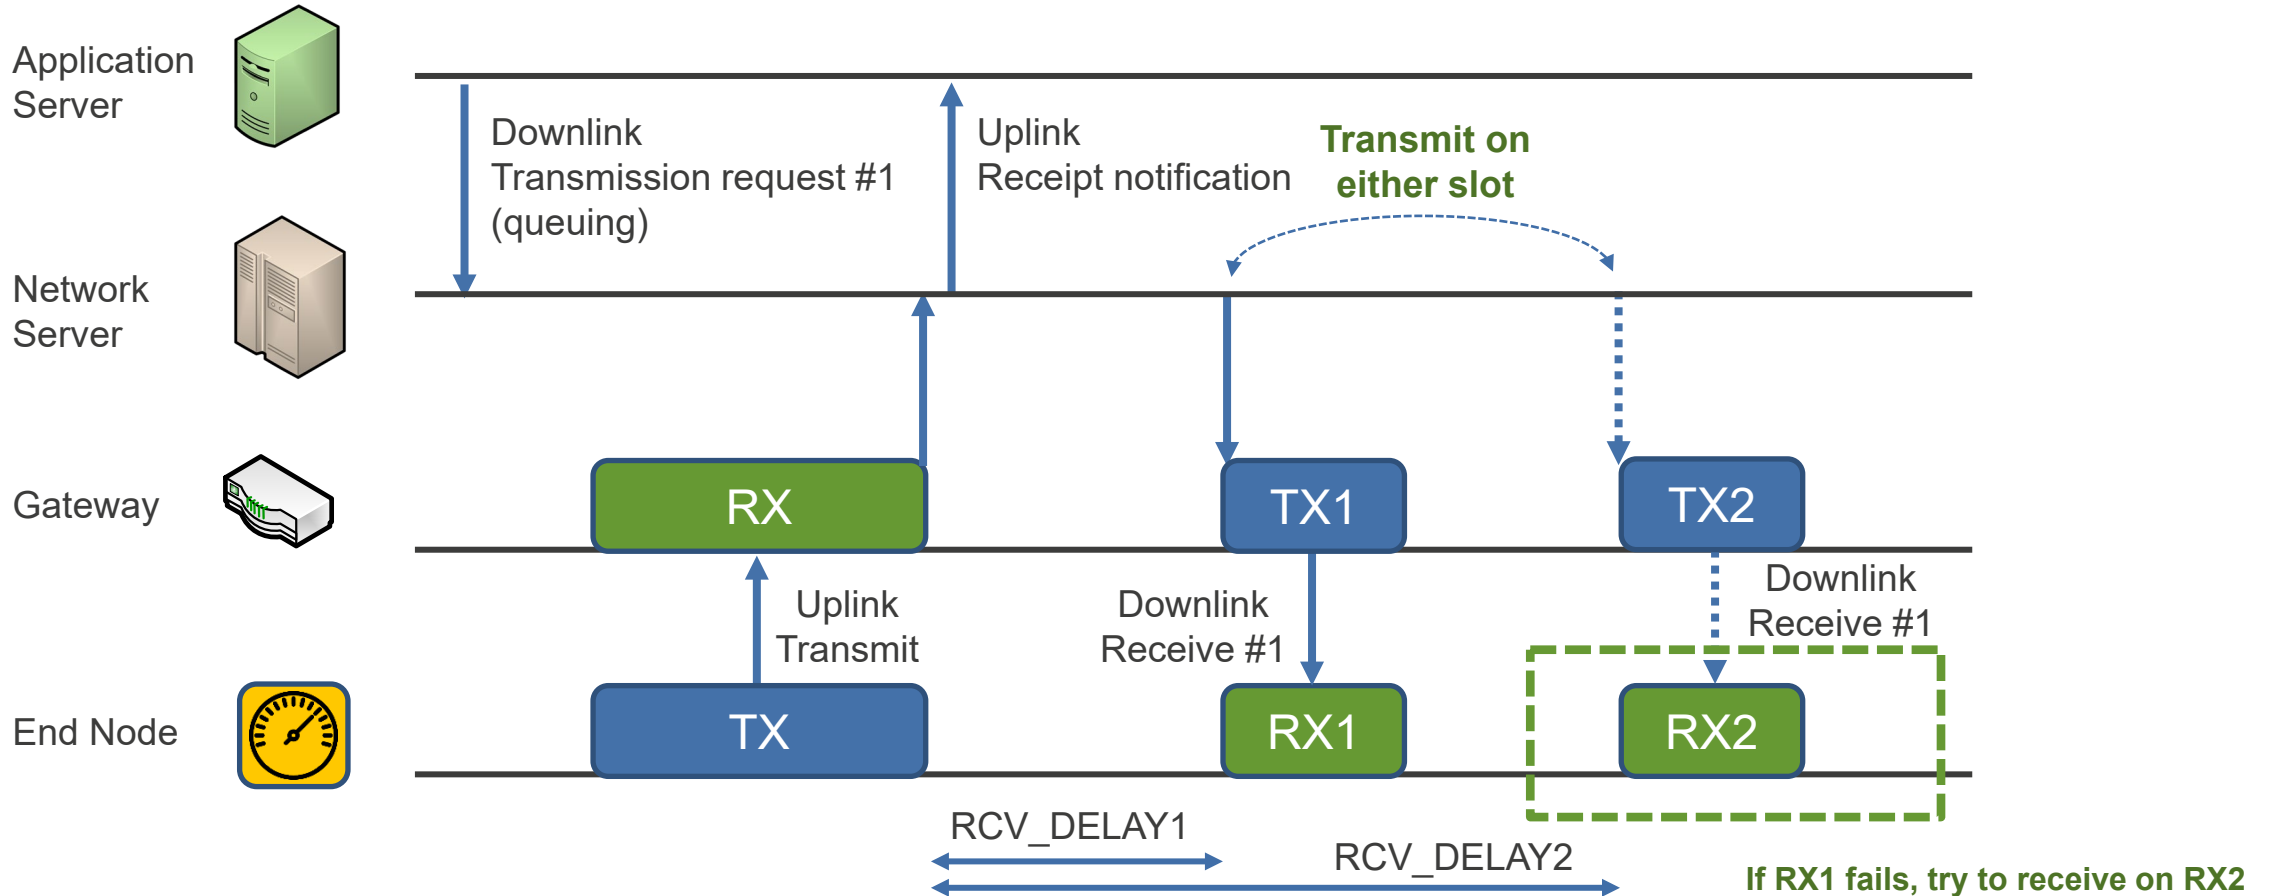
Application Server

Downlink
Transmission request #1
(queuing)

Uplink
Receipt notification

Transmit on either slot

Network Server

Gateway

RX

TX1

TX2

Uplink
Transmit

Downlink
Receive #1

Downlink
Receive #1

End Node

TX

RX1

RX2

RCV_DELAY1

RCV_DELAY2

If RX1 fails, try to receive on RX2